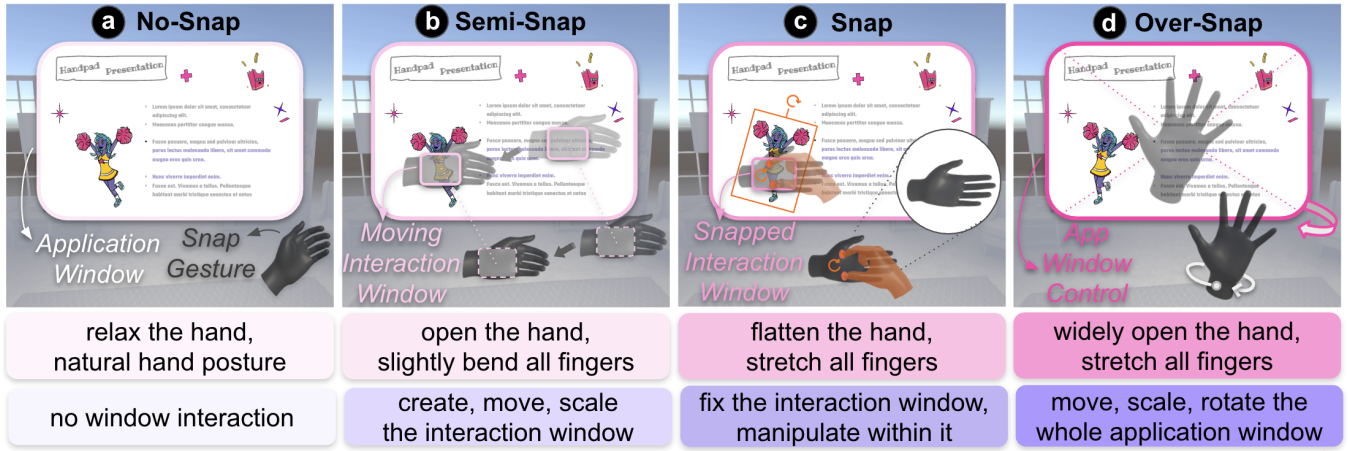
a No-Snap

Handpad Presentation

Lorem ipsum dolor sit amet, consectetur adipiscing elit.
Maecenas porttitor congue massa.

Fusce posuere, magna sed pulvinar ultricies, purus lectus malesuada libero, sit amet commodo magna eros quis urna.

Nunc viverra imperdiet enim.
Fusce est. Vivamus a tellus. Pellentesque habitant morbi tristique senectus et netus

Application Window

Snap Gesture

b Semi-Snap

Handpad Presentation

Moving Interaction Window

c Snap

Handpad Presentation

Snapped Interaction Window

d Over-Snap

App Window Control

relax the hand, natural hand posture

open the hand, slightly bend all fingers

flatten the hand, stretch all fingers

widely open the hand, stretch all fingers

no window interaction

create, move, scale the interaction window

fix the interaction window, manipulate within it

move, scale, rotate the whole application window